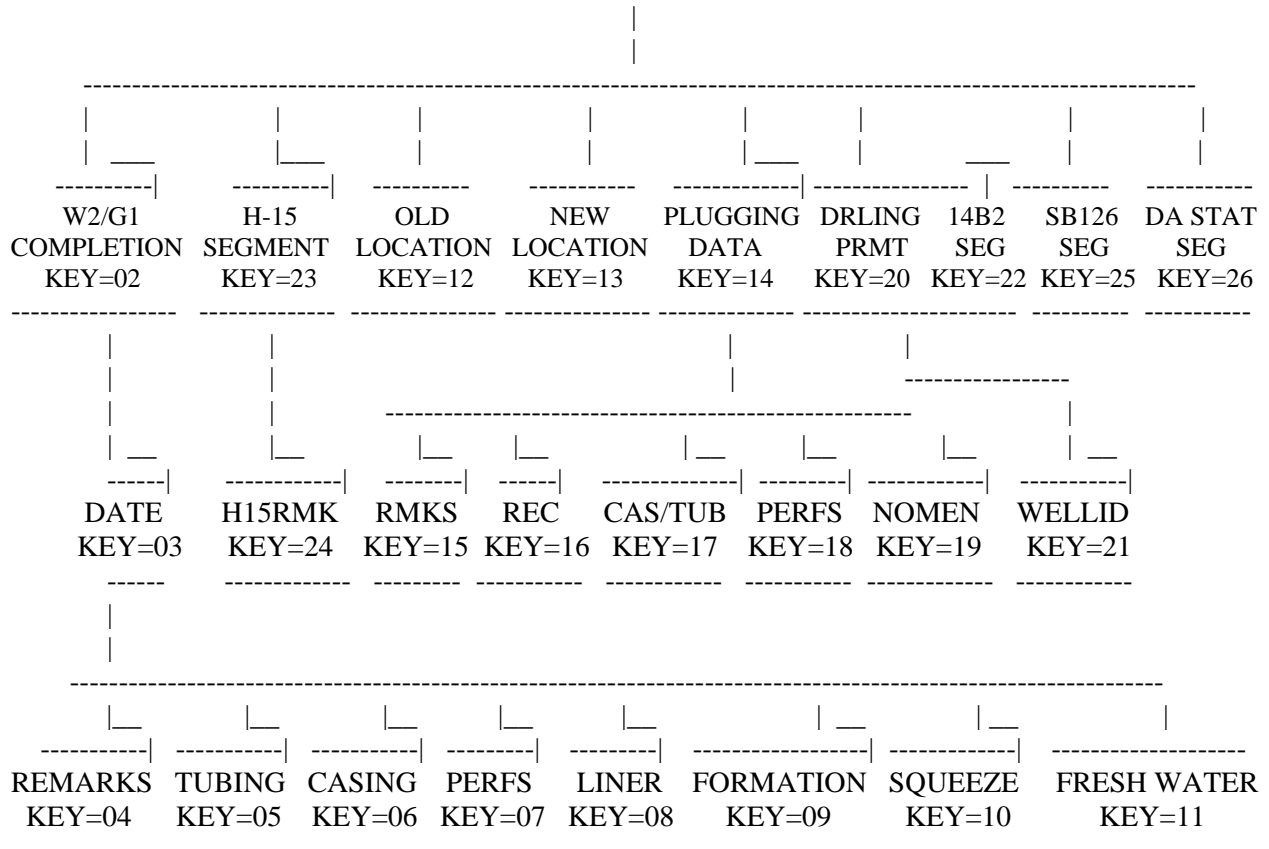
W2/G1 COMPLETION KEY=02

H-15 SEGMENT KEY=23

OLD LOCATION KEY=12

NEW LOCATION KEY=13

PLUGGING DATA KEY=14

DRLING PRMT KEY=20

14B2 SEG KEY=22

SB126 SEG KEY=25

DA STAT SEG KEY=26

DATE KEY=03

H15RMK KEY=24

RMKS KEY=15

REC KEY=16

CAS/TUB KEY=17

PERFS KEY=18

NOMEN KEY=19

WELLID KEY=21

REMARKS KEY=04

TUBING KEY=05

CASING KEY=06

PERFS KEY=07

LINER KEY=08

FORMATION KEY=09

SQUEEZE KEY=10

FRESH WATER KEY=11